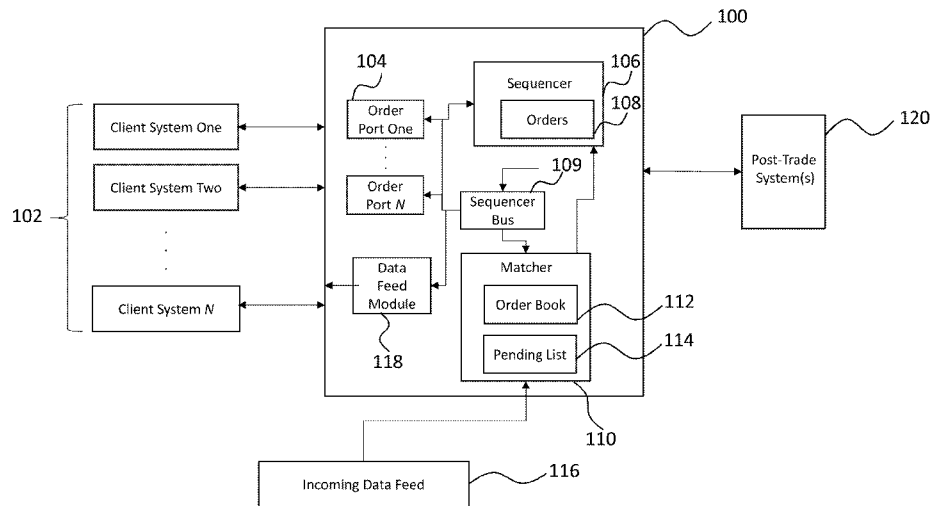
100

104

Order Port One

Order Port $N$

Sequencer

106

Orders

108

109

Sequencer Bus

Client System One

Client System Two

Client System $N$

102

Data Feed Module

118

Matcher

Order Book

112

Pending List

114

110

Post-Trade System(s)

120

Incoming Data Feed

116